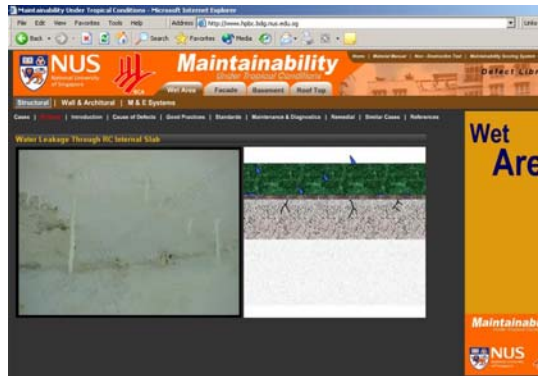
Maintainability Under Tropical Conditions - Microsoft Internet Explorer

File Edit View Favorites Tools Help

Address http://www.hpbc.bdg.nus.edu.sg

Links

Back Search Favorites Media

NUS National University of Singapore

Maintainability Under Tropical Conditions

Home | Material Manual | Non-Destructive Test | Maintainability Scoring System

Defect Library

Wet Area Facade Basement Roof Top

Structural | Wall & Architectural | M & E Systems

Cases | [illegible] | Introduction | Causes of Defects | Good Practices | Standards | Maintenance & Diagnostics | Remedial | Similar Cases | References

Water Leakage Through RC Internal Slab

Wet

Are

Maintainab

NUS